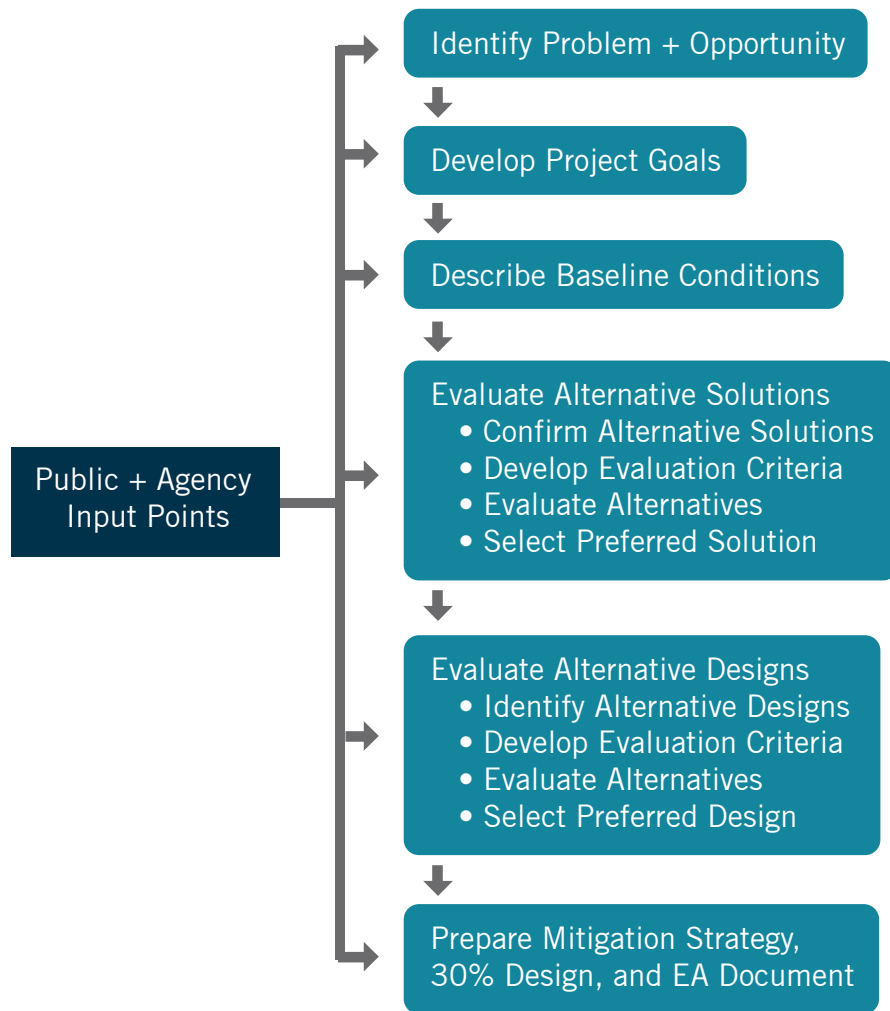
Public + Agency Input Points

Identify Problem + Opportunity

Develop Project Goals

Describe Baseline Conditions

Evaluate Alternative Solutions
• Confirm Alternative Solutions
• Develop Evaluation Criteria
• Evaluate Alternatives
• Select Preferred Solution

Evaluate Alternative Designs
• Identify Alternative Designs
• Develop Evaluation Criteria
• Evaluate Alternatives
• Select Preferred Design

Prepare Mitigation Strategy, 30% Design, and EA Document